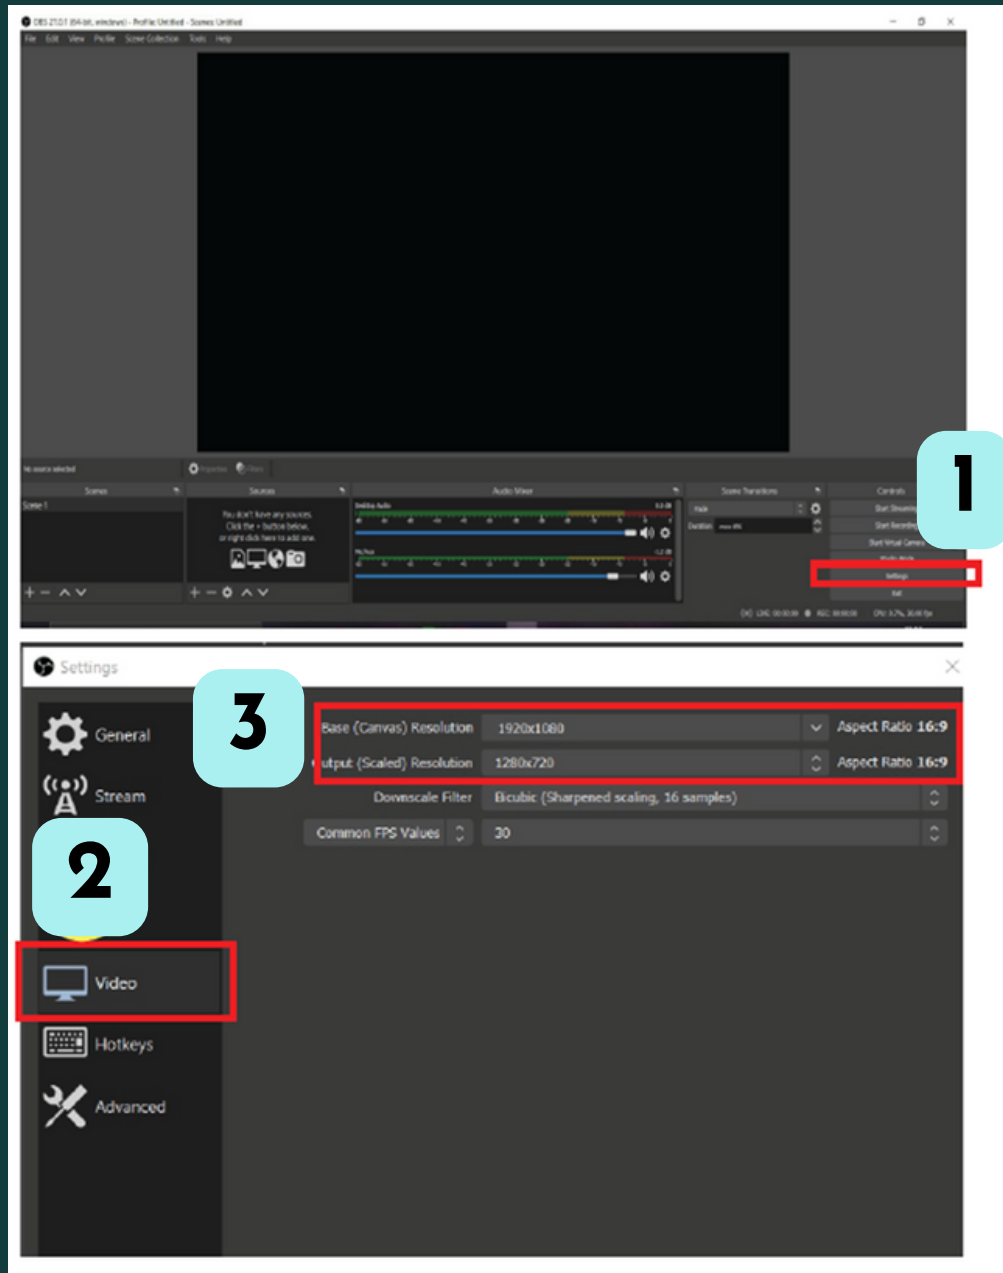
OBS 27.0.1 (64-bit, windows) - Profile: Untitled - Scenes: Untitled

File Edit View Profile Scene Collection Tools Help

No source selected

Properties Filters

Scenes

Scene 1

Sources

You don't have any sources. Click the + button below, or right click here to add one.

Audio Mixer

Desktop Audio

Mic/Aux

Scene Transitions

Fade

Duration

Controls

Start Streaming

Start Recording

Start Virtual Camera

Studio Mode

Settings

Exit

1

Settings

3

General

Stream

2

Video

Hotkeys

Advanced

Base (Canvas) Resolution 1920x1080 Aspect Ratio 16:9

utput (Scaled) Resolution 1280x720 Aspect Ratio 16:9

Downscale Filter Bicubic (Sharpened scaling, 16 samples)

Common FPS Values 30